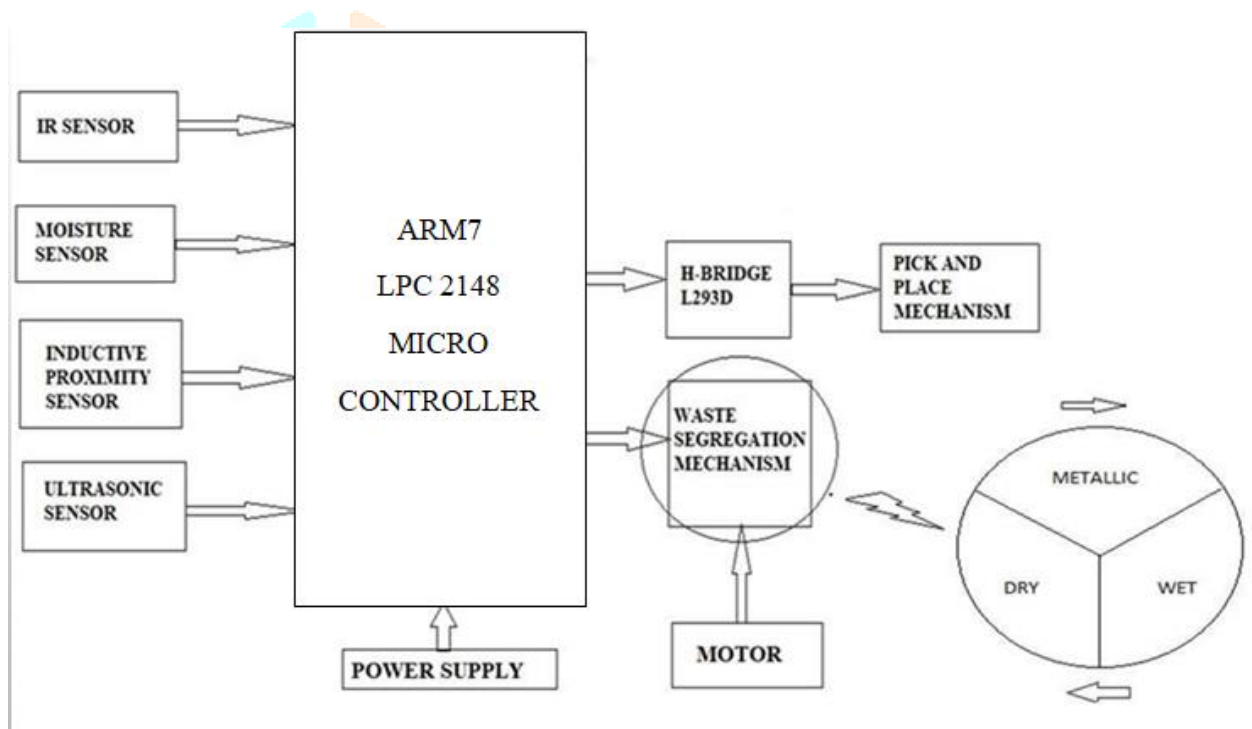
IR SENSOR

MOISTURE SENSOR

INDUCTIVE PROXIMITY SENSOR

ULTRASONIC SENSOR

ARM7
LPC 2148
MICRO
CONTROLLER

H-BRIDGE L293D

PICK AND PLACE MECHANISM

WASTE SEGREGATION MECHANISM

METALLIC

DRY

WET

POWER SUPPLY

MOTOR